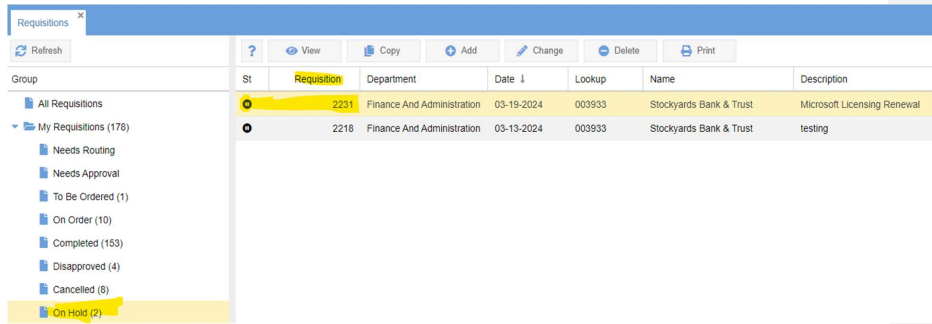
Requisitions ×

Refresh

Group

All Requisitions

My Requisitions (178)

Needs Routing

Needs Approval

To Be Ordered (1)

On Order (10)

Completed (153)

Disapproved (4)

Cancelled (8)

On Hold (2)

? View Copy Add Change Delete Print

| St | Requisition | Department | Date ↓ | Lookup | Name | Description |
|---|---|---|---|---|---|---|
| | 2231 | Finance And Administration | 03-19-2024 | 003933 | Stockyards Bank & Trust | Microsoft Licensing Renewal |
| | 2218 | Finance And Administration | 03-13-2024 | 003933 | Stockyards Bank & Trust | testing |